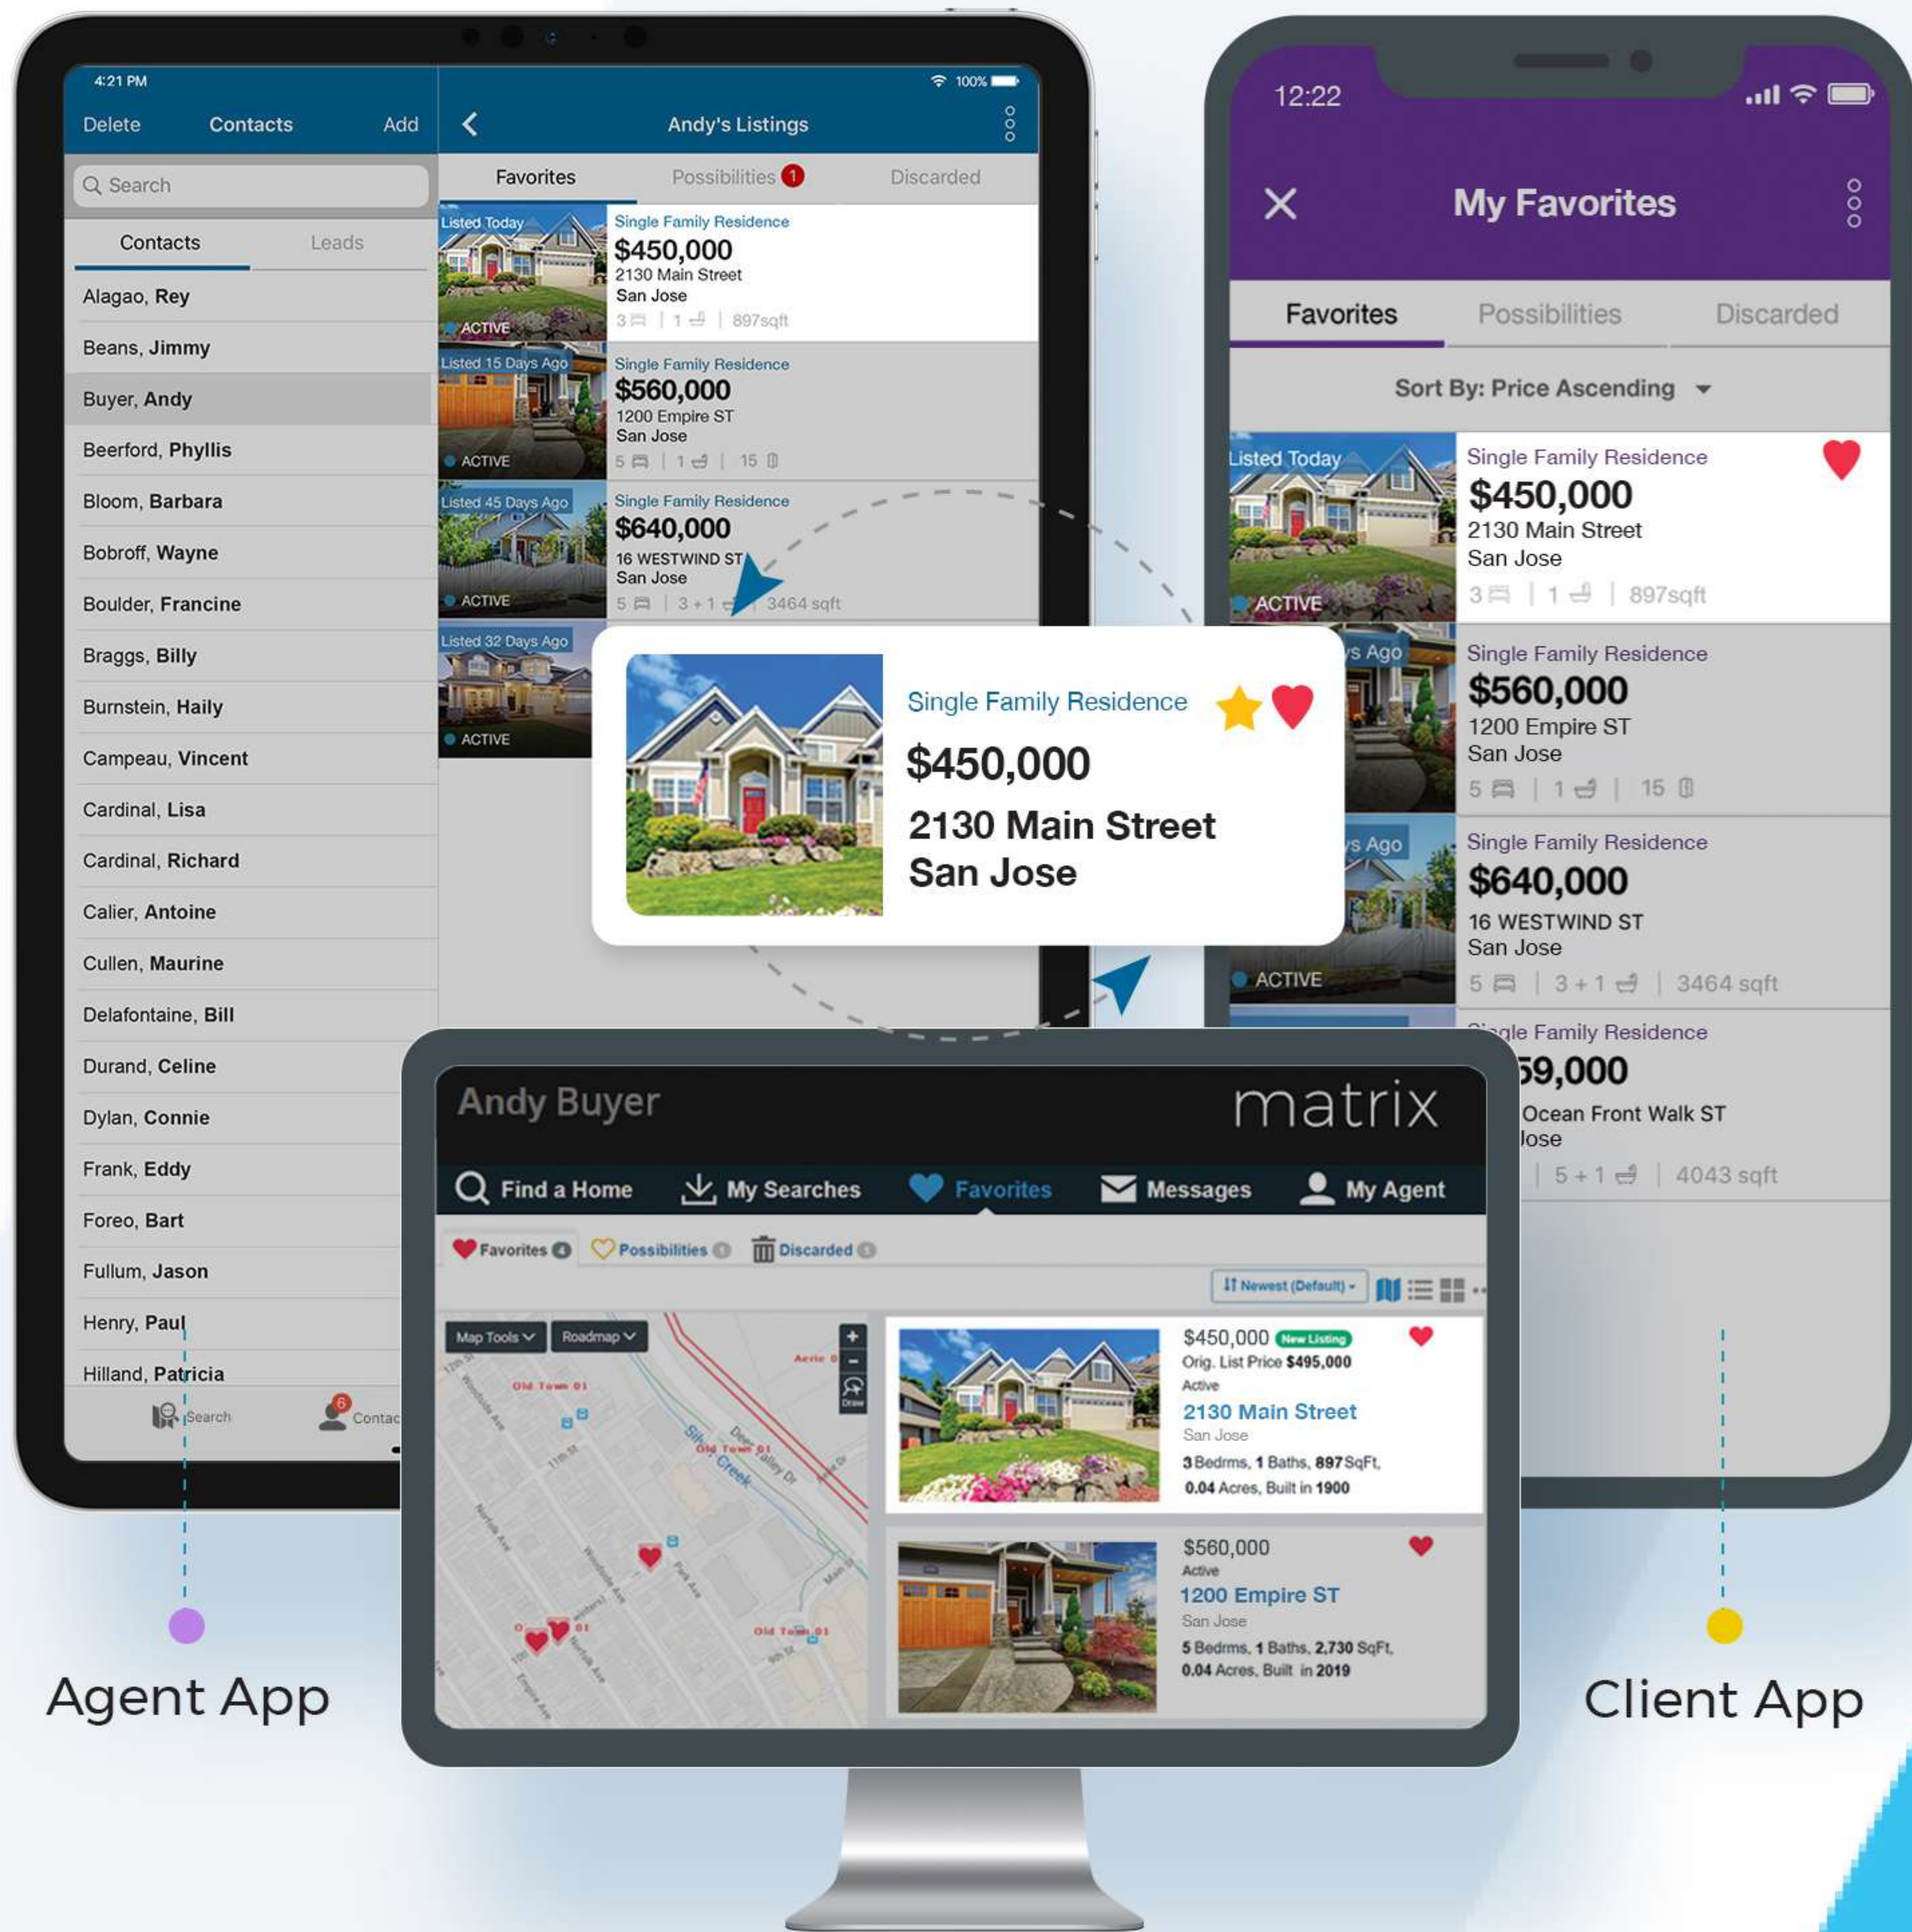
4:21 PM
Delete Contacts Add
Search
Contacts Leads
Alagao, Rey
Beans, Jimmy
Buyer, Andy
Beerford, Phyllis
Bloom, Barbara
Bobroff, Wayne
Boulder, Francine
Braggs, Billy
Burnstein, Haily
Campeau, Vincent
Cardinal, Lisa
Cardinal, Richard
Calier, Antoine
Cullen, Maurine
Delafontaine, Bill
Durand, Celine
Dylan, Connie
Frank, Eddy
Foreo, Bart
Fullum, Jason
Henry, Paul
Hilland, Patricia
Search Contac

100%
Andy's Listings
Favorites Possibilities 1 Discarded
Listed Today
ACTIVE
Single Family Residence
$450,000
2130 Main Street
San Jose
3 | 1 | 897sqft
Listed 15 Days Ago
ACTIVE
Single Family Residence
$560,000
1200 Empire ST
San Jose
5 | 1 | 15
Listed 45 Days Ago
ACTIVE
Single Family Residence
$640,000
16 WESTWIND ST
San Jose
5 | 3 + 1 | 3464 sqft
Listed 32 Days Ago
ACTIVE

Single Family Residence
$450,000
2130 Main Street
San Jose

12:22
My Favorites
Favorites Possibilities Discarded
Sort By: Price Ascending
Listed Today
ACTIVE
Single Family Residence
$450,000
2130 Main Street
San Jose
3 | 1 | 897sqft
s Ago
Single Family Residence
$560,000
1200 Empire ST
San Jose
5 | 1 | 15
s Ago
ACTIVE
Single Family Residence
$640,000
16 WESTWIND ST
San Jose
5 | 3 + 1 | 3464 sqft
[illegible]gle Family Residence
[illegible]59,000
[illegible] Ocean Front Walk ST
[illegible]ose
5 + 1 | 4043 sqft

Andy Buyer
matrix
Find a Home My Searches Favorites Messages My Agent
Favorites 4 Possibilities 0 Discarded 0
Newest (Default)
Map Tools Roadmap
Old Town 01
Old Town 01
Silver Creek
Old Town 01
$450,000 New Listing
Orig. List Price $495,000
Active
2130 Main Street
San Jose
3 Bedrms, 1 Baths, 897 SqFt,
0.04 Acres, Built in 1900
$560,000
Active
1200 Empire ST
San Jose
5 Bedrms, 1 Baths, 2,730 SqFt,
0.04 Acres, Built in 2019

Agent App
Client App